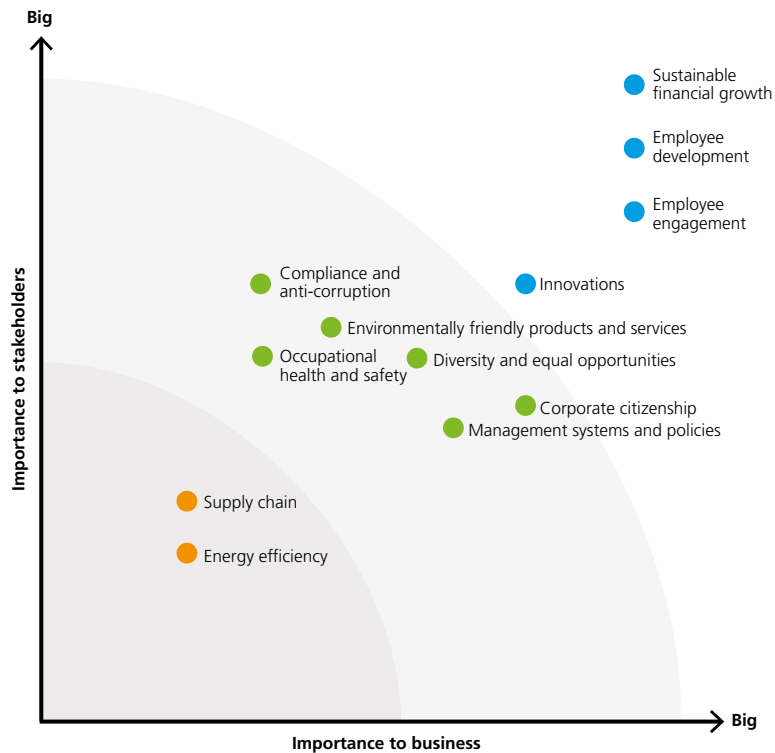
Big

Sustainable financial growth

Employee development

Employee engagement

Compliance and anti-corruption

Innovations

Environmentally friendly products and services

Occupational health and safety

Diversity and equal opportunities

Corporate citizenship

Management systems and policies

Supply chain

Energy efficiency

Importance to stakeholders

Big

Importance to business